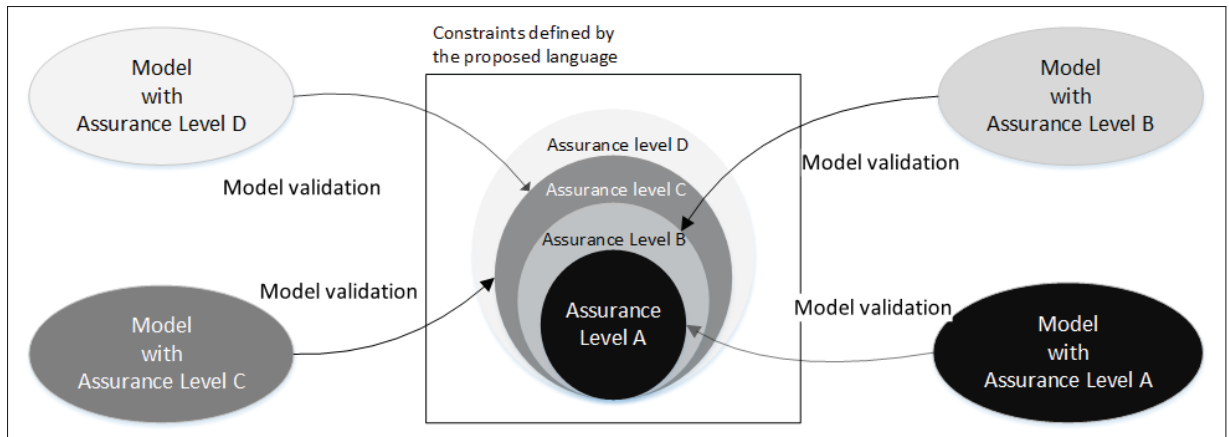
Constraints defined by the proposed language

Model with Assurance Level D

Model validation

Model with Assurance Level B

Model validation

Assurance level D

Assurance level C

Assurance Level B

Assurance Level A

Model validation

Model validation

Model with Assurance Level C

Model with Assurance Level A